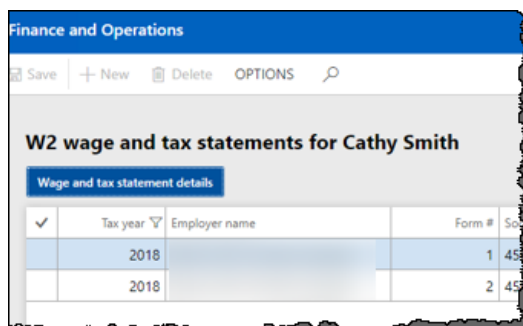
Finance and Operations

Save + New Delete OPTIONS

W2 wage and tax statements for Cathy Smith

Wage and tax statement details

| ✓ | Tax year | Employer name | Form # | So |
|---|---|---|---|---|
| | 2018 | | 1 | 45 |
| | 2018 | | 2 | 45 |